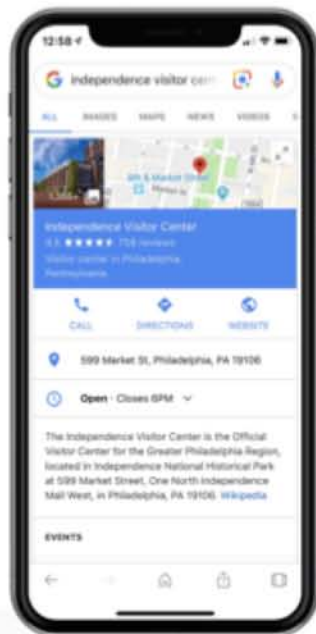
12:58

independence visitor cen

ALL IMAGES MAPS NEWS VIDEOS

6th & Market Street

Independence Visitor Center

4.6 ★★★★★ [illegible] reviews

Visitor center in Philadelphia, Pennsylvania

CALL DIRECTIONS WEBSITE

599 Market St, Philadelphia, PA 19106

Open · Closes 6PM

The Independence Visitor Center is the Official Visitor Center for the Greater Philadelphia Region, located in Independence National Historical Park at 599 Market Street, One North Independence Mall West, in Philadelphia, PA 19106. Wikipedia

EVENTS